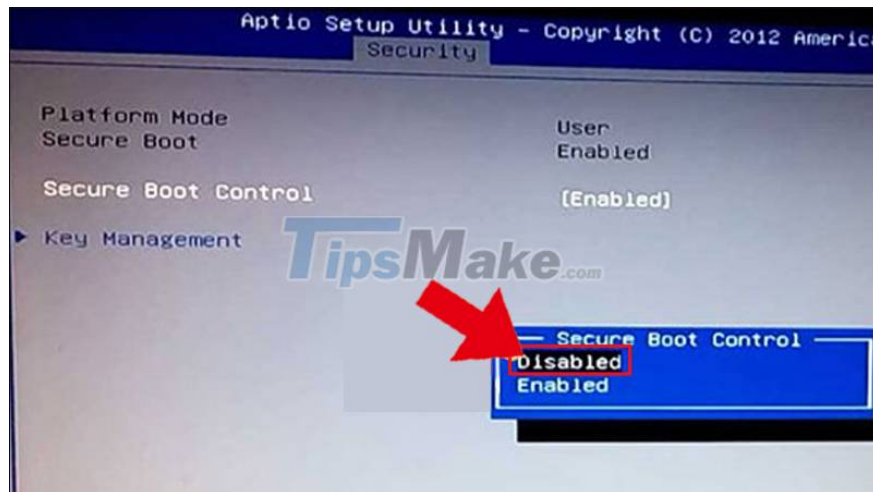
Aptio Setup Utility – Copyright (C) 2012 America
Security

Platform Mode
Secure Boot

User
Enabled

Secure Boot Control

[Enabled]

► Key Management

TipsMake.com

Secure Boot Control
Disabled
Enabled